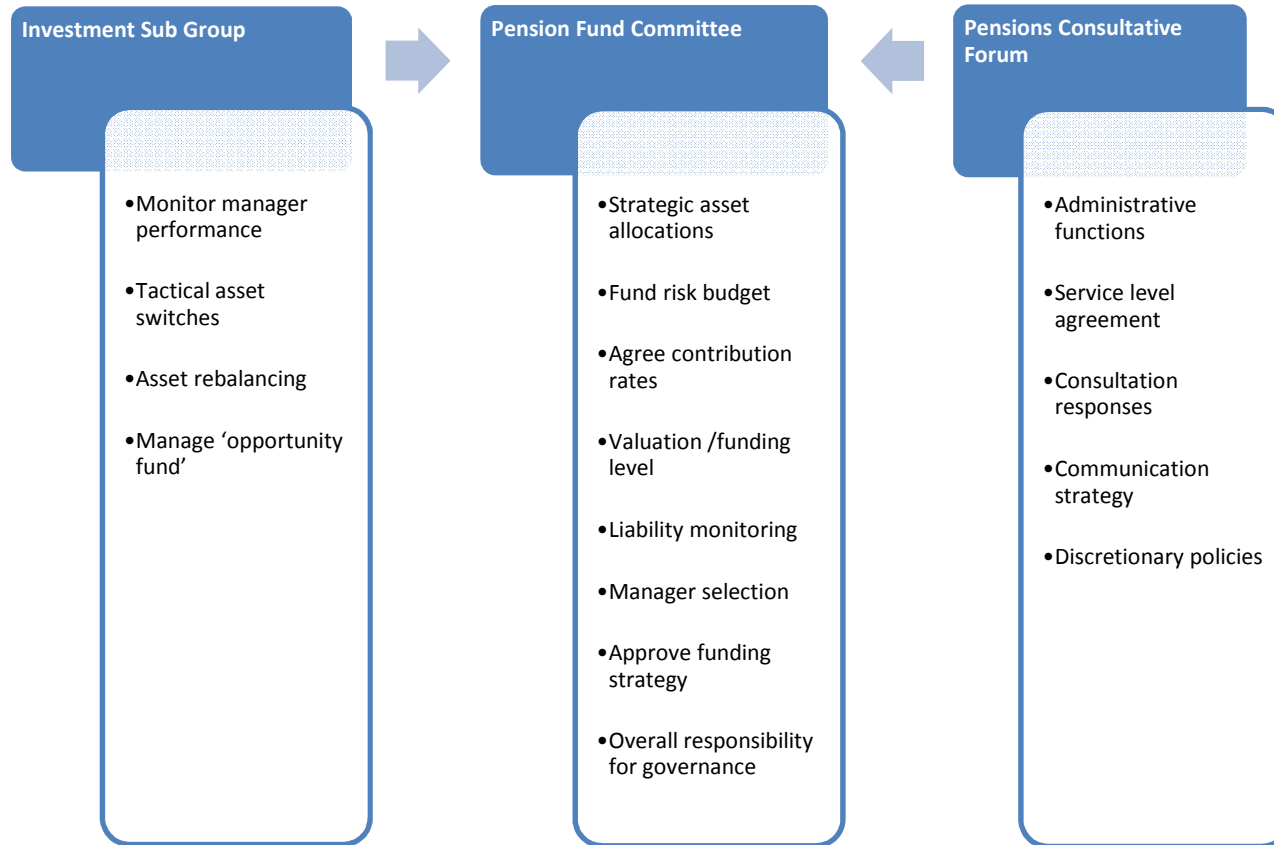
Investment Sub Group

•Monitor manager performance

•Tactical asset switches

•Asset rebalancing

•Manage ‘opportunity fund’

Pension Fund Committee

•Strategic asset allocations

•Fund risk budget

•Agree contribution rates

•Valuation /funding level

•Liability monitoring

•Manager selection

•Approve funding strategy

•Overall responsibility for governance

Pensions Consultative Forum

•Administrative functions

•Service level agreement

•Consultation responses

•Communication strategy

•Discretionary policies